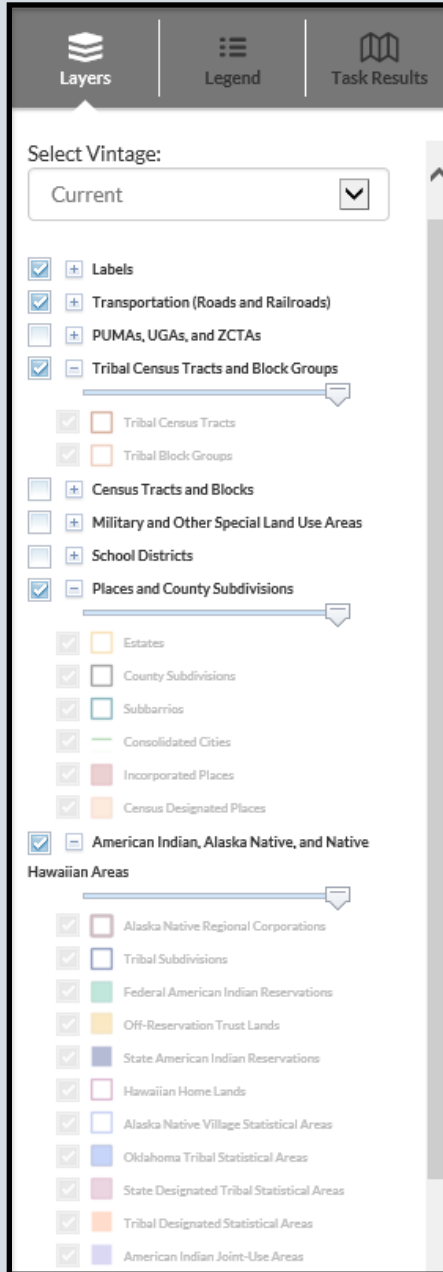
Layers
Legend
Task Results

Select Vintage:
Current

Labels
Transportation (Roads and Railroads)
PUMAs, UGAs, and ZCTAs
Tribal Census Tracts and Block Groups
Tribal Census Tracts
Tribal Block Groups
Census Tracts and Blocks
Military and Other Special Land Use Areas
School Districts
Places and County Subdivisions
Estates
County Subdivisions
Subbarrios
Consolidated Cities
Incorporated Places
Census Designated Places
American Indian, Alaska Native, and Native Hawaiian Areas
Alaska Native Regional Corporations
Tribal Subdivisions
Federal American Indian Reservations
Off-Reservation Trust Lands
State American Indian Reservations
Hawaiian Home Lands
Alaska Native Village Statistical Areas
Oklahoma Tribal Statistical Areas
State Designated Tribal Statistical Areas
Tribal Designated Statistical Areas
American Indian Joint-Use Areas